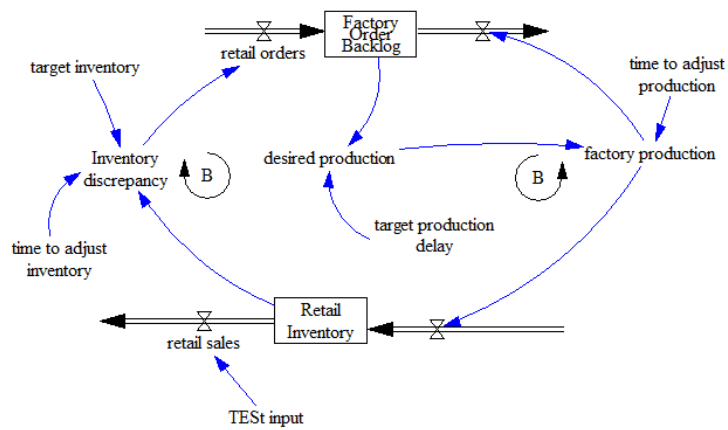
Factory Order Backlog

retail orders

target inventory

time to adjust production

Inventory discrepancy

B

desired production

factory production

B

target production delay

time to adjust inventory

Retail Inventory

retail sales

TESt input